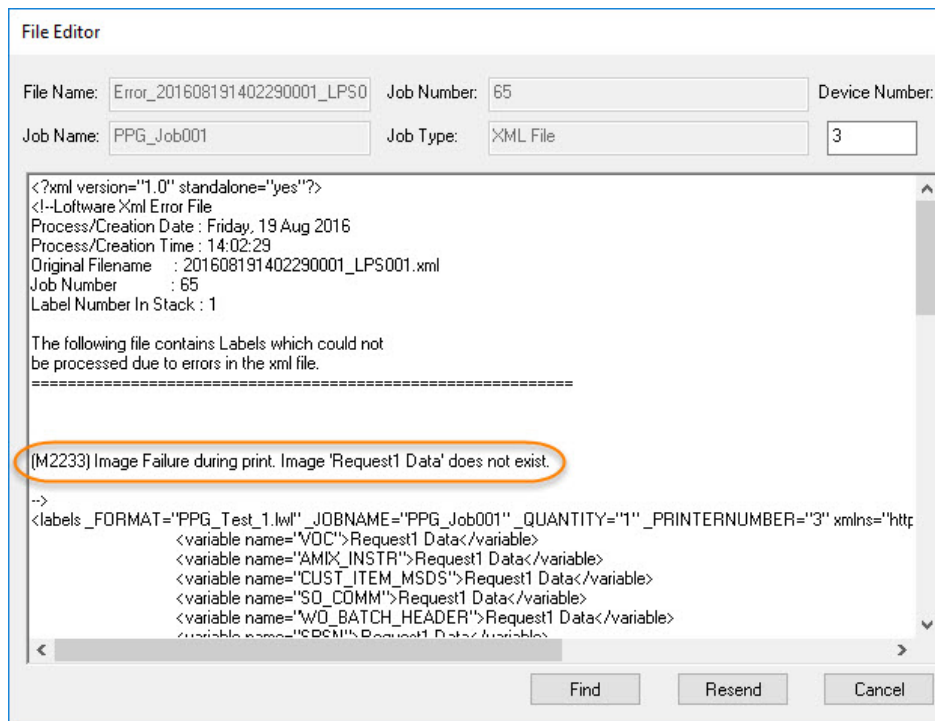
File Editor

File Name: Error_201608191402290001_LPS0

Job Number: 65

Device Number:

Job Name: PPG_Job001

Job Type: XML File

3

<?xml version="1.0" standalone="yes"?>
<!--Loftware Xml Error File
Process/Creation Date : Friday, 19 Aug 2016
Process/Creation Time : 14:02:29
Original Filename : 201608191402290001_LPS001.xml
Job Number : 65
Label Number In Stack : 1

The following file contains Labels which could not
be processed due to errors in the xml file.
============================================================

(M2233) Image Failure during print. Image 'Request1 Data' does not exist.

-->
<labels _FORMAT="PPG_Test_1.lwl" _JOBNAME="PPG_Job001" _QUANTITY="1" _PRINTERNUMBER="3" xmlns="http
<variable name="VOC">Request1 Data</variable>
<variable name="AMIX_INSTR">Request1 Data</variable>
<variable name="CUST_ITEM_MSDS">Request1 Data</variable>
<variable name="SO_COMM">Request1 Data</variable>
<variable name="WO_BATCH_HEADER">Request1 Data</variable>
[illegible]

Find

Resend

Cancel